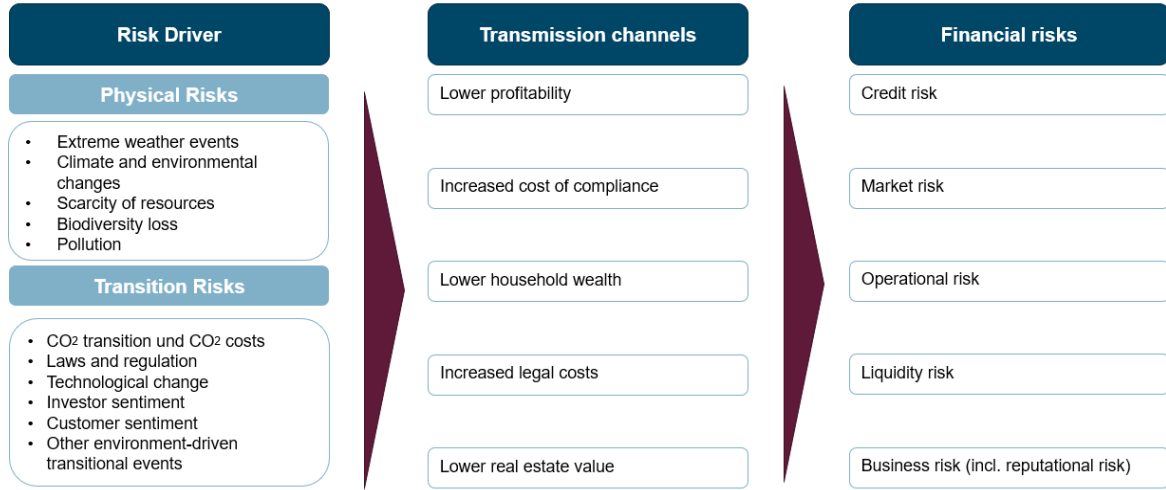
Risk Driver

Physical Risks

- Extreme weather events
- Climate and environmental changes
- Scarcity of resources
- Biodiversity loss
- Pollution

Transition Risks

- $CO_2$ transition und $CO_2$ costs
- Laws and regulation
- Technological change
- Investor sentiment
- Customer sentiment
- Other environment-driven transitional events

Transmission channels

Lower profitability

Increased cost of compliance

Lower household wealth

Increased legal costs

Lower real estate value

Financial risks

Credit risk

Market risk

Operational risk

Liquidity risk

Business risk (incl. reputational risk)